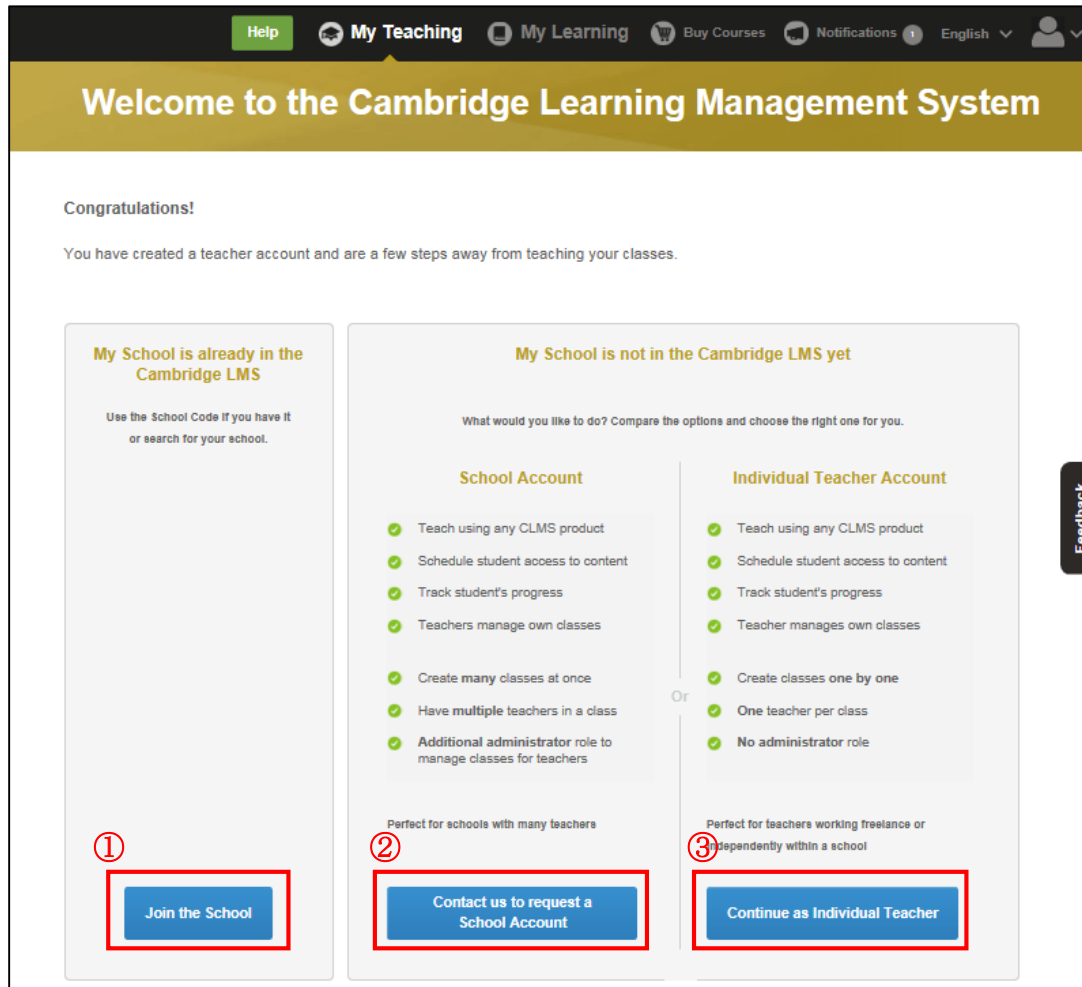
Help My Teaching My Learning Buy Courses Notifications 1 English

Welcome to the Cambridge Learning Management System

Congratulations!

You have created a teacher account and are a few steps away from teaching your classes.

My School is already in the Cambridge LMS

Use the School Code if you have it or search for your school.

①

Join the School

My School is not in the Cambridge LMS yet

What would you like to do? Compare the options and choose the right one for you.

School Account

Teach using any CLMS product

Schedule student access to content

Track student's progress

Teachers manage own classes

Create many classes at once

Have multiple teachers in a class

Additional administrator role to manage classes for teachers

Perfect for schools with many teachers

②

Contact us to request a School Account

Or

Individual Teacher Account

Teach using any CLMS product

Schedule student access to content

Track student's progress

Teacher manages own classes

Create classes one by one

One teacher per class

No administrator role

Perfect for teachers working freelance or independently within a school

③

Continue as Individual Teacher

Feedback